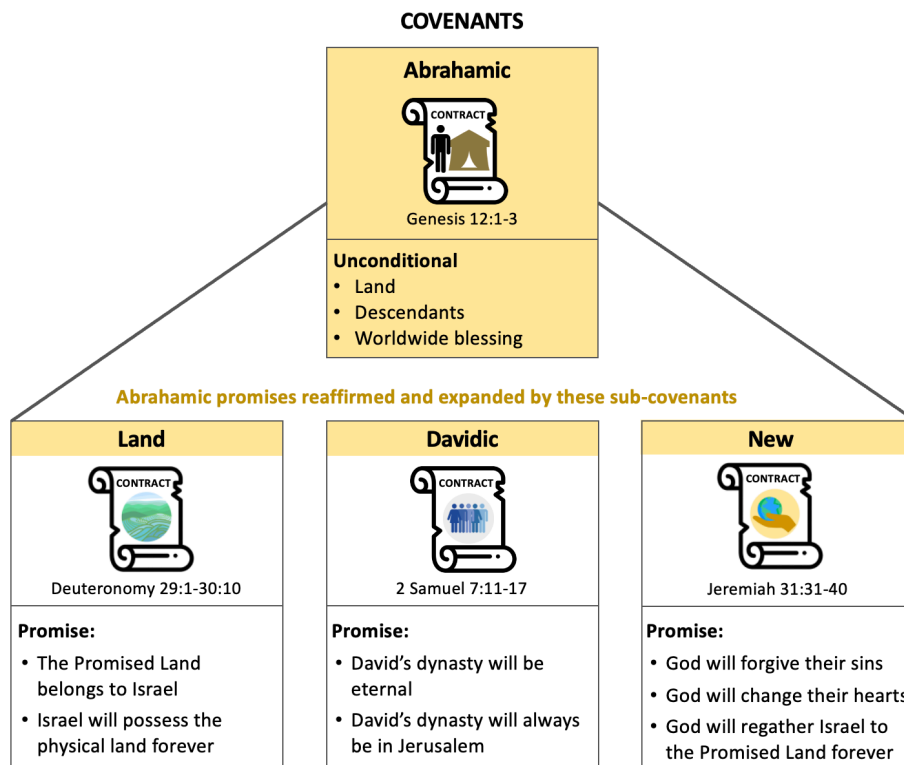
COVENANTS

Abrahamic

CONTRACT

Genesis 12:1-3

Unconditional
- Land
- Descendants
- Worldwide blessing

Abrahamic promises reaffirmed and expanded by these sub-covenants

Land

CONTRACT

Deuteronomy 29:1-30:10

Promise:
- The Promised Land belongs to Israel
- Israel will possess the physical land forever

Davidic

CONTRACT

2 Samuel 7:11-17

Promise:
- David's dynasty will be eternal
- David's dynasty will always be in Jerusalem

New

CONTRACT

Jeremiah 31:31-40

Promise:
- God will forgive their sins
- God will change their hearts
- God will regather Israel to the Promised Land forever